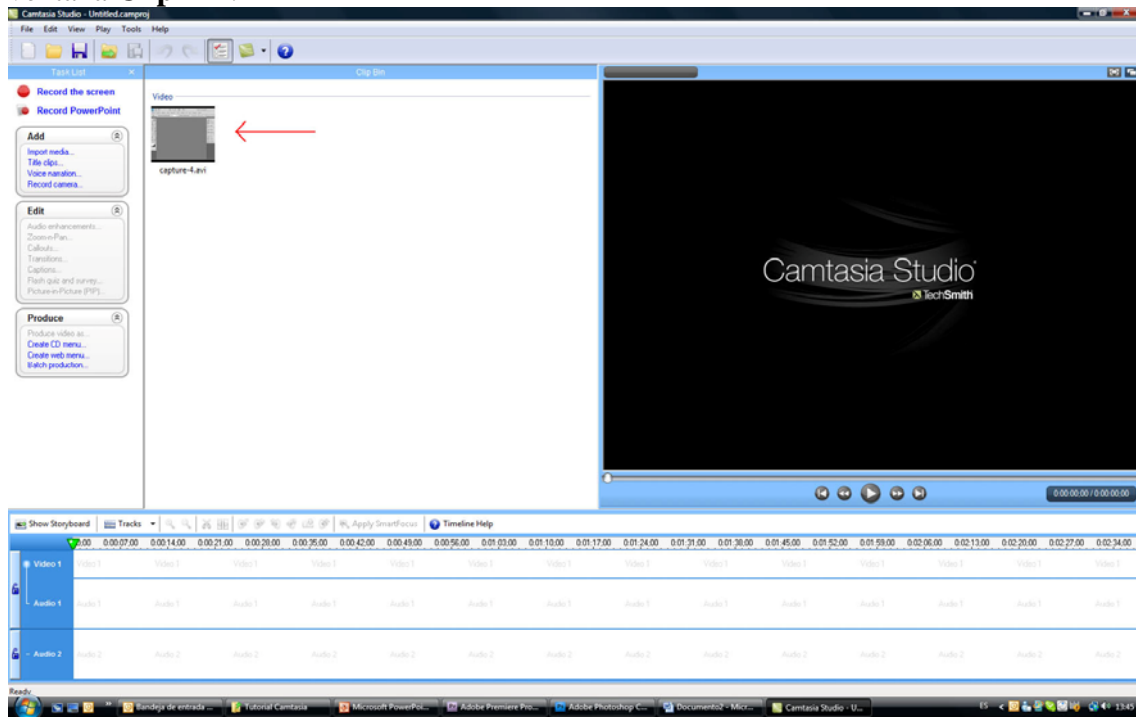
Camtasia Studio - Untitled.camproj

File Edit View Play Tools Help

Task List

Record the screen
Record PowerPoint

Add
Import media...
Title clips...
Voice narration...
Record camera...

Edit
Audio enhancements...
Zoom-n-Pan...
Callouts...
Transitions...
Captions...
Flash quiz and survey...
Picture-in-Picture (PIP)...

Produce
Produce video as...
Create CD menu...
Create web menu...
Batch production...

Clip Bin

Video

capture-4.avi

Camtasia Studio
TechSmith

0:00:00.00 / 0:00:00.00

Show Storyboard | Tracks | Apply SmartFocus | Timeline Help

0:00 0:00:07.00 0:00:14.00 0:00:21.00 0:00:28.00 0:00:35.00 0:00:42.00 0:00:49.00 0:00:56.00 0:01:03.00 0:01:10.00 0:01:17.00 0:01:24.00 0:01:31.00 0:01:38.00 0:01:45.00 0:01:52.00 0:01:59.00 0:02:06.00 0:02:13.00 0:02:20.00 0:02:27.00 0:02:34.00

Video 1
Audio 1
Audio 2

Ready

Bandeja de entrada ... | Tutorial Camtasia | Microsoft PowerPoi... | Adobe Premiere Pro... | Adobe Photoshop C... | Documento2 - Micr... | Camtasia Studio - U...

ES 13:45